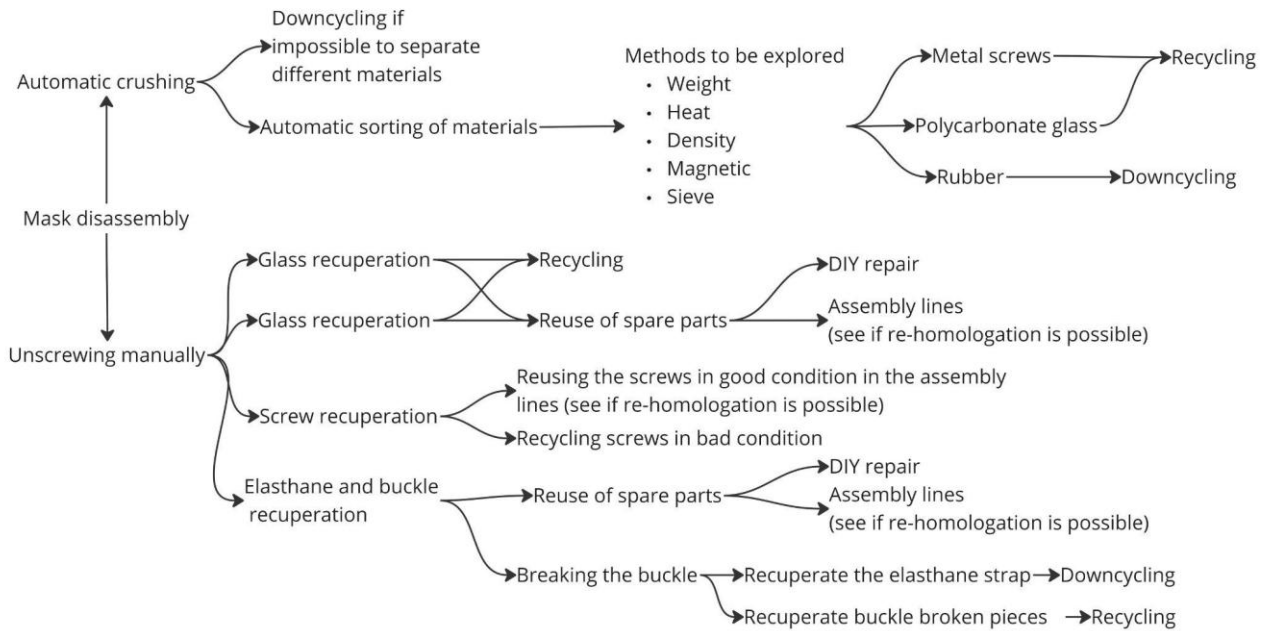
Automatic crushing

Downcycling if impossible to separate different materials

Automatic sorting of materials

Methods to be explored
• Weight
• Heat
• Density
• Magnetic
• Sieve

Metal screws

Recycling

Polycarbonate glass

Rubber

Downcycling

Mask disassembly

Unscrewing manually

Glass recuperation

Glass recuperation

Recycling

Reuse of spare parts

DIY repair

Assembly lines (see if re-homologation is possible)

Screw recuperation

Reusing the screws in good condition in the assembly lines (see if re-homologation is possible)

Recycling screws in bad condition

Elasthane and buckle recuperation

Reuse of spare parts

DIY repair

Assembly lines (see if re-homologation is possible)

Breaking the buckle

Recuperate the elasthane strap

Downcycling

Recuperate buckle broken pieces

Recycling